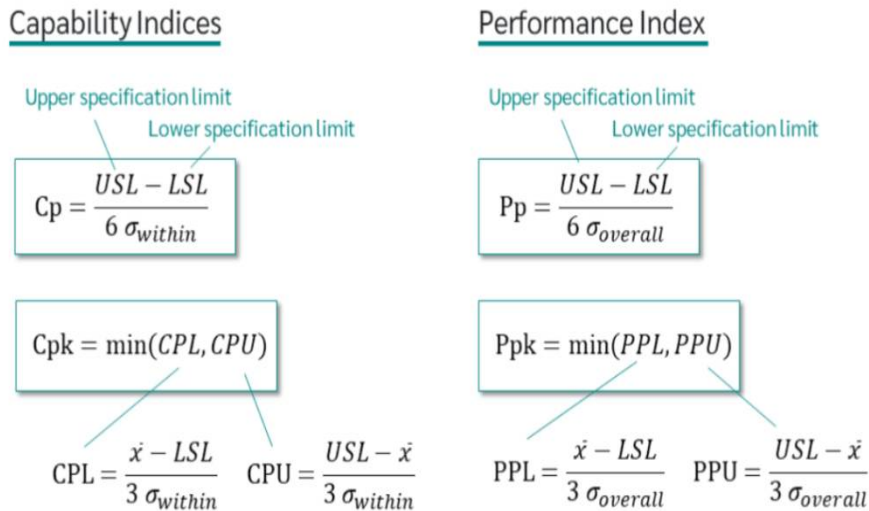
Capability Indices

Upper specification limit

Lower specification limit

$\text{Cp} = \frac{USL - LSL}{6\,\sigma_{within}}$

$\text{Cpk} = \min(CPL, CPU)$

$\text{CPL} = \frac{\dot{x} - LSL}{3\,\sigma_{within}}$ $\text{CPU} = \frac{USL - \dot{x}}{3\,\sigma_{within}}$

Performance Index

Upper specification limit

Lower specification limit

$\text{Pp} = \frac{USL - LSL}{6\,\sigma_{overall}}$

$\text{Ppk} = \min(PPL, PPU)$

$\text{PPL} = \frac{\dot{x} - LSL}{3\,\sigma_{overall}}$ $\text{PPU} = \frac{USL - \dot{x}}{3\,\sigma_{overall}}$